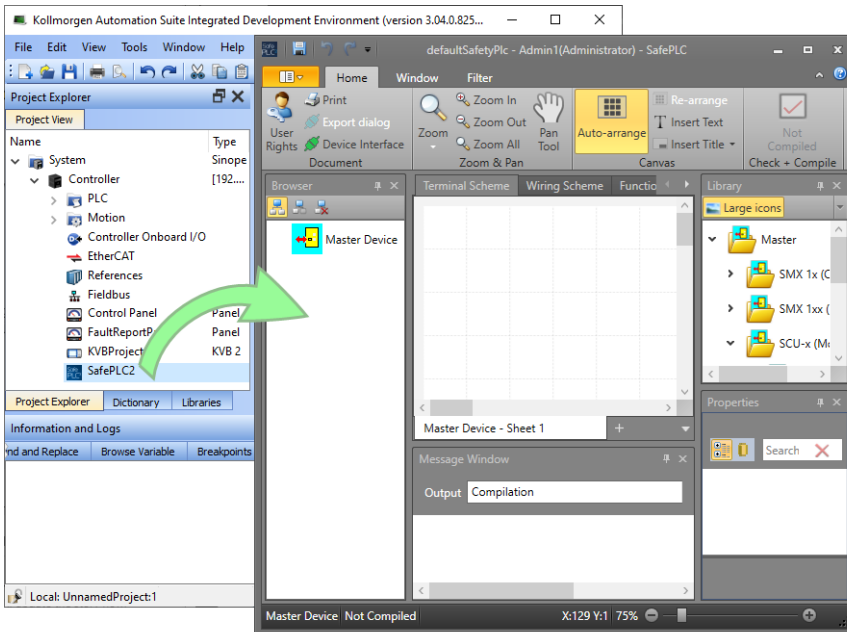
Kollmorgen Automation Suite Integrated Development Environment (version 3.04.0.825...

File Edit View Tools Window Help

Project Explorer

Project View

| Name | Type |
|---|---|
| System | Sinope |
| Controller | [192.... |
| PLC | |
| Motion | |
| Controller Onboard I/O | |
| EtherCAT | |
| References | |
| Fieldbus | |
| Control Panel | Panel |
| FaultReportP | Panel |
| KVBProject | KVB 2 |
| SafePLC2 | |

Project Explorer Dictionary Libraries

Information and Logs

nd and Replace Browse Variable Breakpoints

Local: UnnamedProject:1

defaultSafetyPlc - Admin1(Administrator) - SafePLC

Home Window Filter

User Rights Print Export dialog Device Interface Document

Zoom Zoom In Zoom Out Zoom All Pan Tool Zoom & Pan

Auto-arrange Re-arrange Insert Text Insert Title Canvas

Not Compiled Check + Compile

Browser

Master Device

Terminal Scheme Wiring Scheme Functio

Master Device - Sheet 1

Message Window

Output Compilation

Library

Large icons

Master

SMX 1x (C

SMX 1xx (

SCU-x (M

Properties

Search

Master Device Not Compiled X:129 Y:1 75%